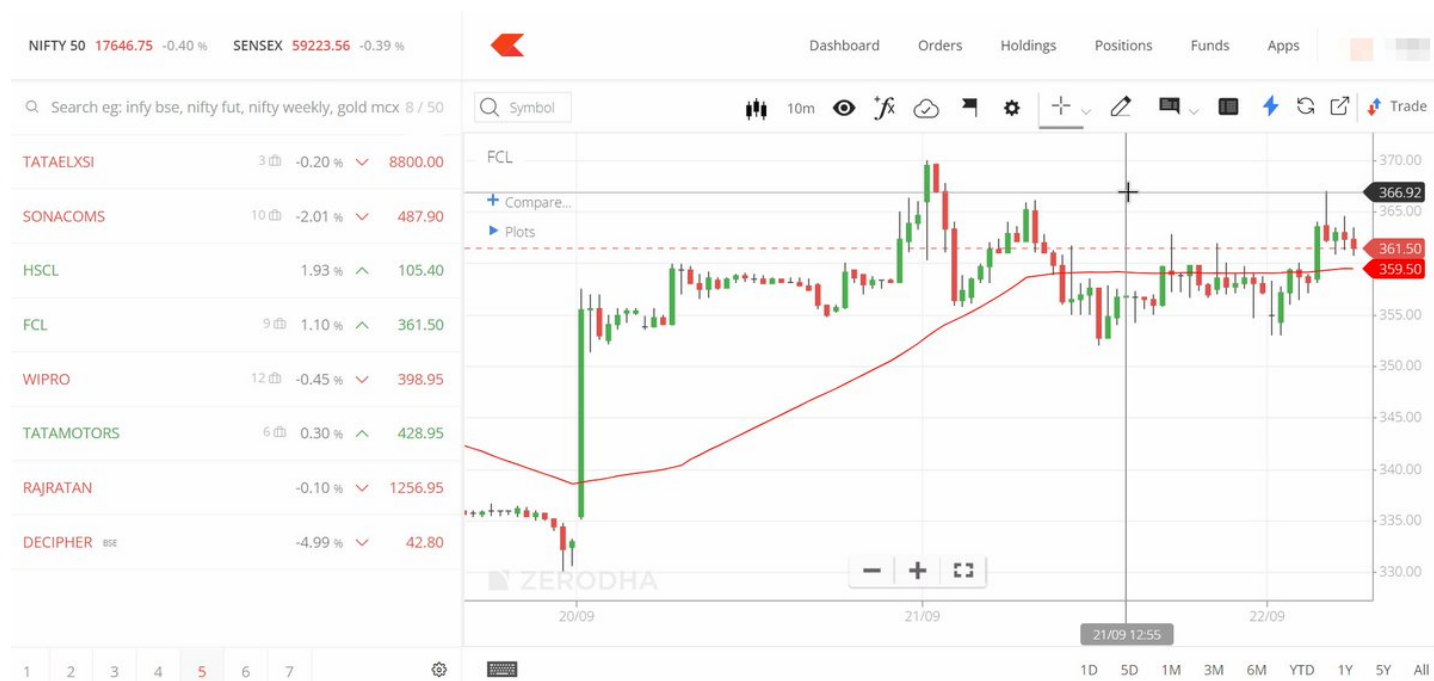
NIFTY 50 17646.75 -0.40 % SENSEX 59223.56 -0.39 %

Dashboard Orders Holdings Positions Funds Apps

Search eg: infy bse, nifty fut, nifty weekly, gold mcx 8 / 50

| | | | |
|---|---|---|---|
| TATAELXSI | 3 | -0.20 % | 8800.00 |
| SONACOMS | 10 | -2.01 % | 487.90 |
| HSCL | | 1.93 % | 105.40 |
| FCL | 9 | 1.10 % | 361.50 |
| WIPRO | 12 | -0.45 % | 398.95 |
| TATAMOTORS | 6 | 0.30 % | 428.95 |
| RAJRATAN | | -0.10 % | 1256.95 |
| DECIPHER BSE | | -4.99 % | 42.80 |

1 2 3 4 5 6 7

Symbol 10m Trade

FCL
+ Compare...
▶ Plots

370.00
366.92
365.00
361.50
359.50
355.00
350.00
345.00
340.00
335.00
330.00

ZERODHA

20/09 21/09 22/09
21/09 12:55

1D 5D 1M 3M 6M YTD 1Y 5Y All